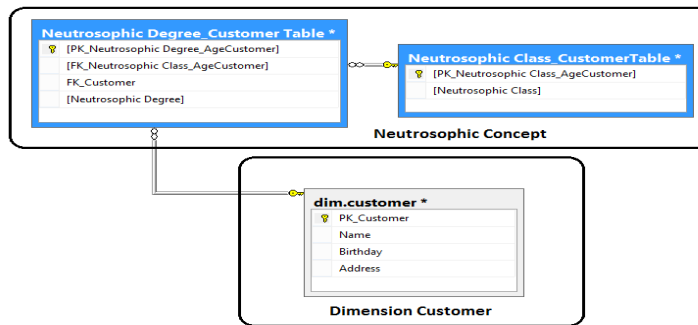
Neutrosophic Degree_Customer Table *
[PK_Neutrosophic Degree_AgeCustomer]
[FK_Neutrosophic Class_AgeCustomer]
FK_Customer
[Neutrosophic Degree]

Neutrosophic Class_CustomerTable *
[PK_Neutrosophic Class_AgeCustomer]
[Neutrosophic Class]

Neutrosophic Concept

dim.customer *
PK_Customer
Name
Birthday
Address

Dimension Customer